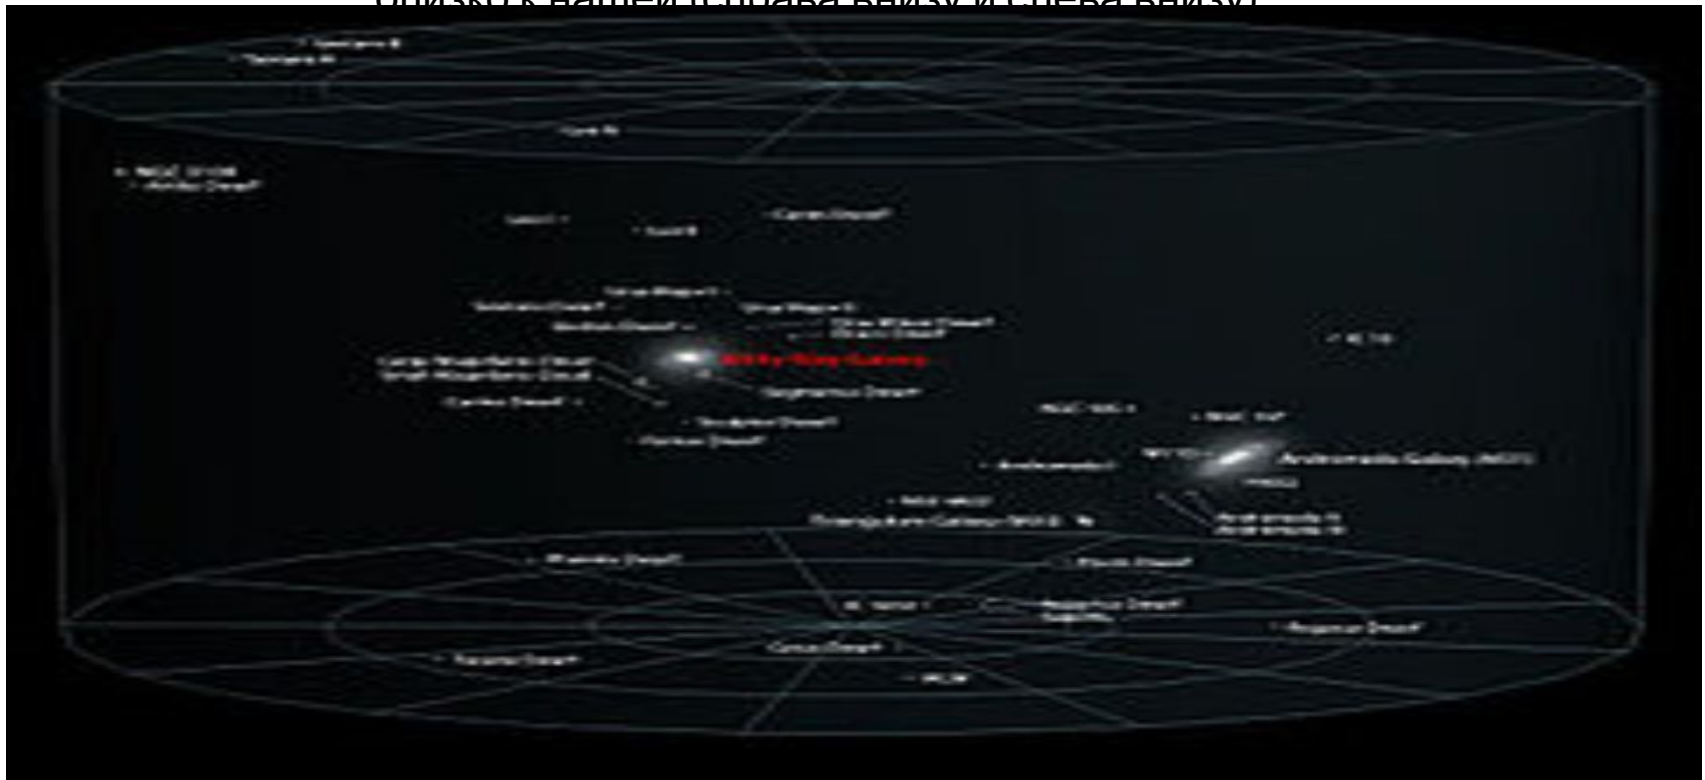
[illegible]

Tucana B
Tucana A
Leo A
NGC 3109
Antlia Dwarf
Leo I
Leo II
Carina Dwarf
Ursa Major I
Sextans Dwarf
Ursa Major II
Draco Dwarf
Ursa Minor Dwarf
Boötes Dwarf
Milky Way Galaxy
Large Magellanic Cloud
Small Magellanic Cloud
Sagittarius Dwarf
Carina Dwarf
Sculptor Dwarf
Fornax Dwarf
IC 10
NGC 185
NGC 147
Andromeda I
M32
Andromeda Galaxy (M31)
M110
NGC 6822
Triangulum Galaxy (M33)
Andromeda II
Andromeda III
Phoenix Dwarf
Pisces Dwarf
IC 1613
Aquarius Dwarf
Sag DIG
Pegasus Dwarf
Cetus Dwarf
Tucana Dwarf
WLM